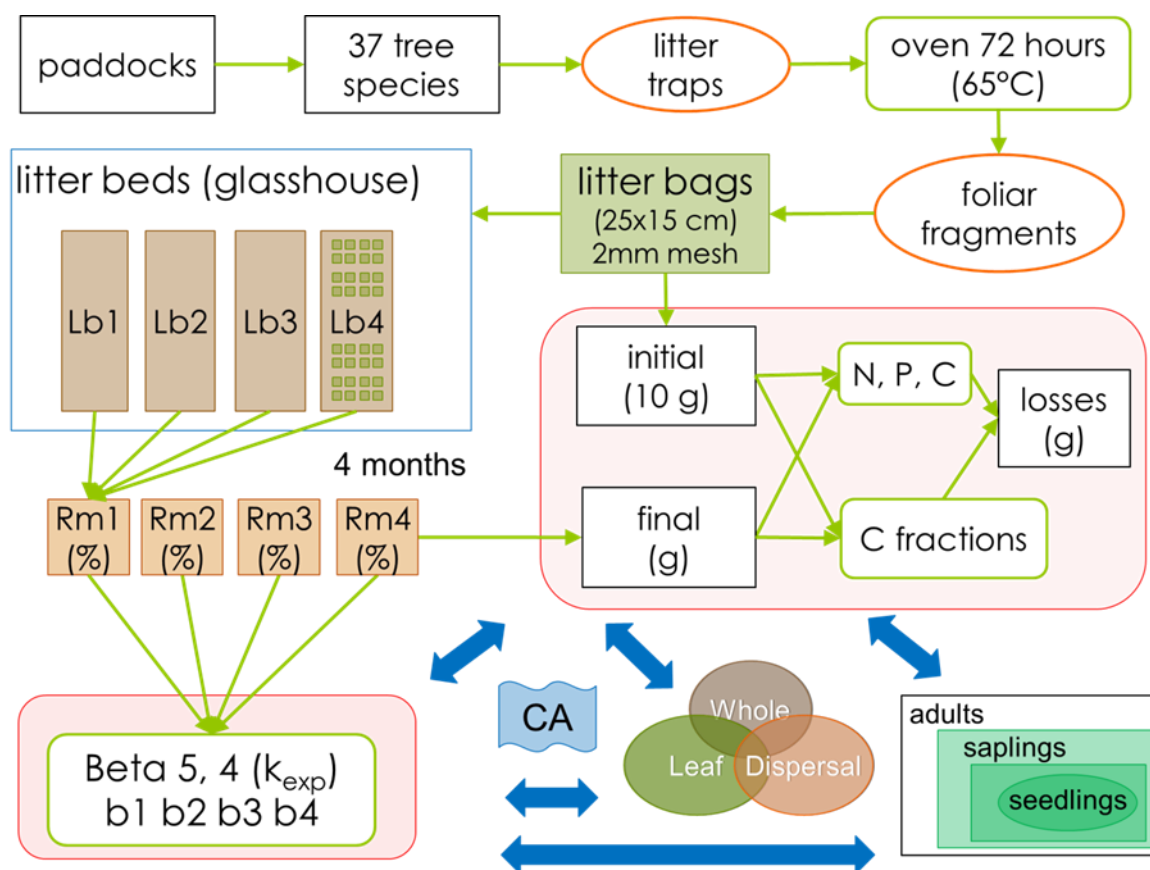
paddocks

37 tree species

litter traps

oven 72 hours (65°C)

foliar fragments

litter bags (25x15 cm) 2mm mesh

litter beds (glasshouse)

Lb1

Lb2

Lb3

Lb4

4 months

Rm1 (%)

Rm2 (%)

Rm3 (%)

Rm4 (%)

initial (10 g)

final (g)

N, P, C

C fractions

losses (g)

Beta 5, 4 ($k_{exp}$) b1 b2 b3 b4

CA

Whole

Leaf

Dispersal

adults

saplings

seedlings